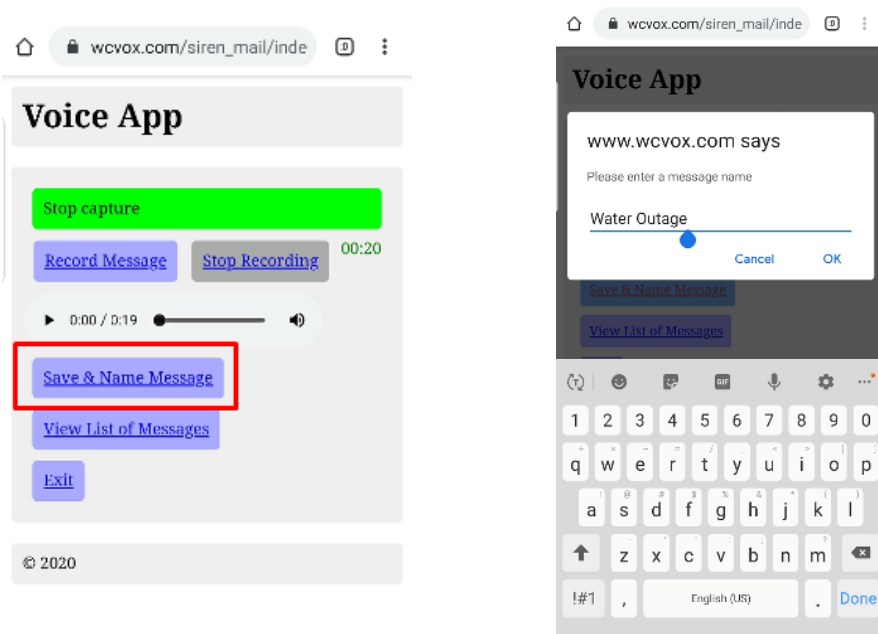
wcvox.com/siren_mail/inde

Voice App

Stop capture

Record Message

Stop Recording

00:20

0:00 / 0:19

Save & Name Message

View List of Messages

Exit

© 2020

wcvox.com/siren_mail/inde

Voice App

www.wcvox.com says

Please enter a message name

Water Outage

Cancel

OK

Save & Name Message

View List of Messages

GIF

1 2 3 4 5 6 7 8 9 0

q w e r t y u i o p

a s d f g h j k l

z x c v b n m

!#1

,

English (US)

.

Done